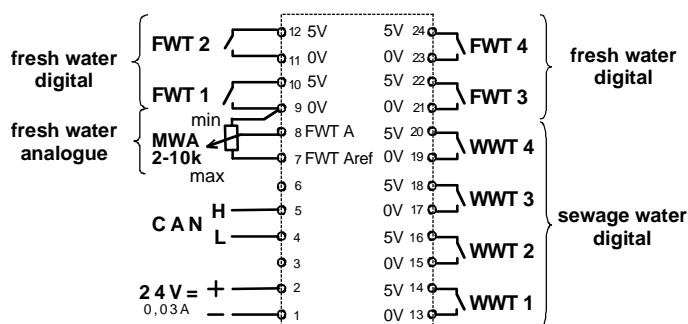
fresh water digital

FWT 2
12 5V
11 0V

FWT 1
10 5V
9 0V

fresh water analogue

min
MWA 2-10k
max
8 FWT A
7 FWT Aref
6

C A N
H
5
L
4
3

2 4 V = +
0,03A
2
—
1

5V 24
0V 23
FWT 4

5V 22
0V 21
FWT 3

fresh water digital

5V 20
0V 19
WWT 4

5V 18
0V 17
WWT 3

5V 16
0V 15
WWT 2

5V 14
0V 13
WWT 1

sewage water digital